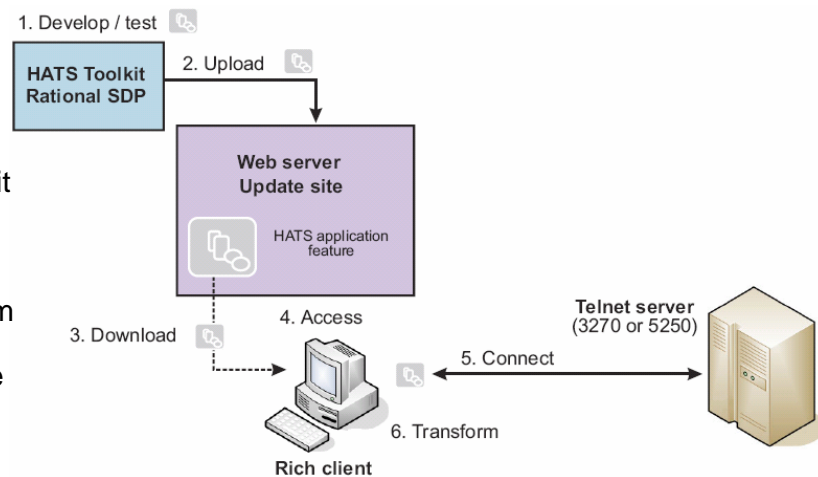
1. Develop / test

HATS Toolkit
Rational SDP

2. Upload

Web server
Update site

HATS application feature

it

m

e

3. Download

4. Access

Telnet server
(3270 or 5250)

5. Connect

6. Transform

Rich client